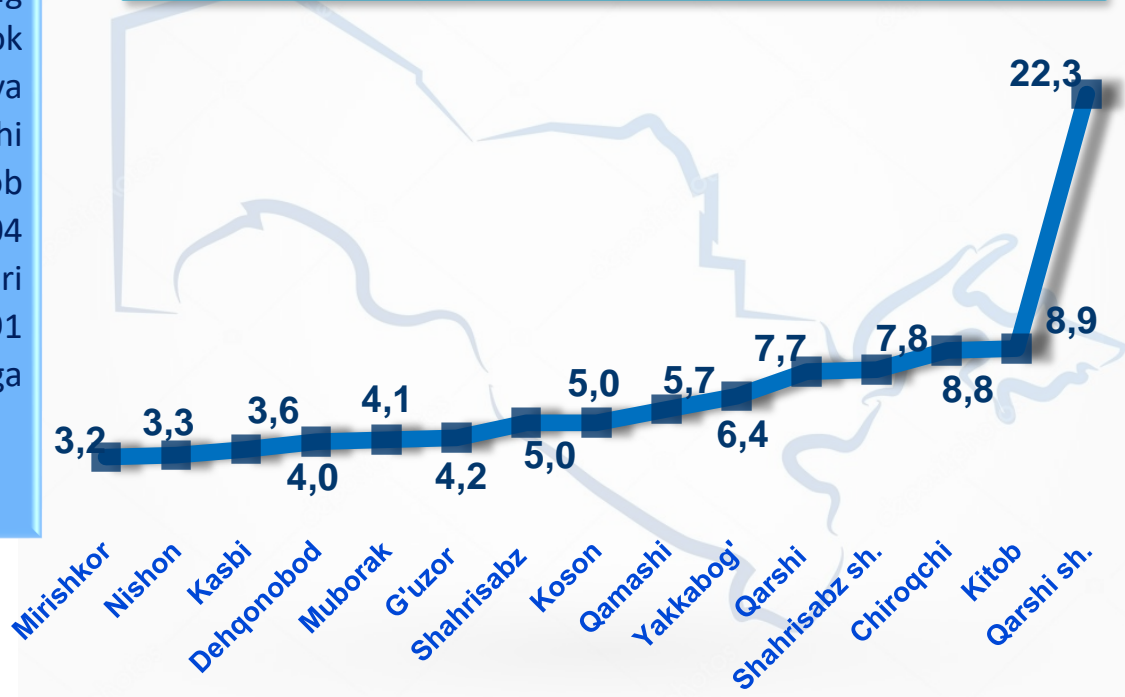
g
ok
va
hi
ob
04
ri
01
ga

22,3
8,9
7,7
7,8
8,8
5,0
5,7
6,4
3,3
3,6
4,1
3,2
4,0
4,2
5,0

Mirishkor
Nishon
Kasbi
Dehqonobod
Muborak
G'uzor
Shahrisabz
Koson
Qamashi
Yakkabog'
Qarshi
Shahrisabz sh.
Chiroqchi
Kitob
Qarshi sh.